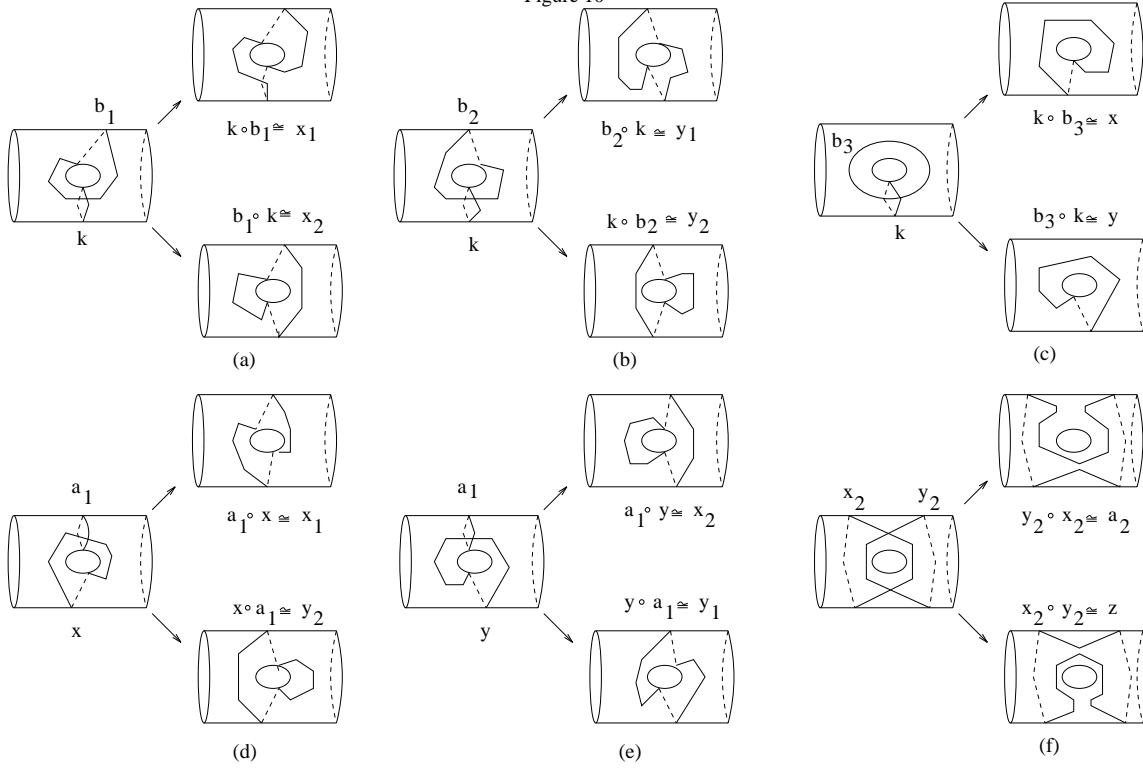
Figure 10

$b_1$

$k$

$k \circ b_1 \cong x_1$

$b_1 \circ k \cong x_2$

(a)

$b_2$

$k$

$b_2 \circ k \cong y_1$

$k \circ b_2 \cong y_2$

(b)

$b_3$

$k$

$k \circ b_3 \cong x$

$b_3 \circ k \cong y$

(c)

$a_1$

$x$

$a_1 \circ x \cong x_1$

$x \circ a_1 \cong y_2$

(d)

$a_1$

$y$

$a_1 \circ y \cong x_2$

$y \circ a_1 \cong y_1$

(e)

$x_2$ $y_2$

$y_2 \circ x_2 \cong a_2$

$x_2 \circ y_2 \cong z$

(f)